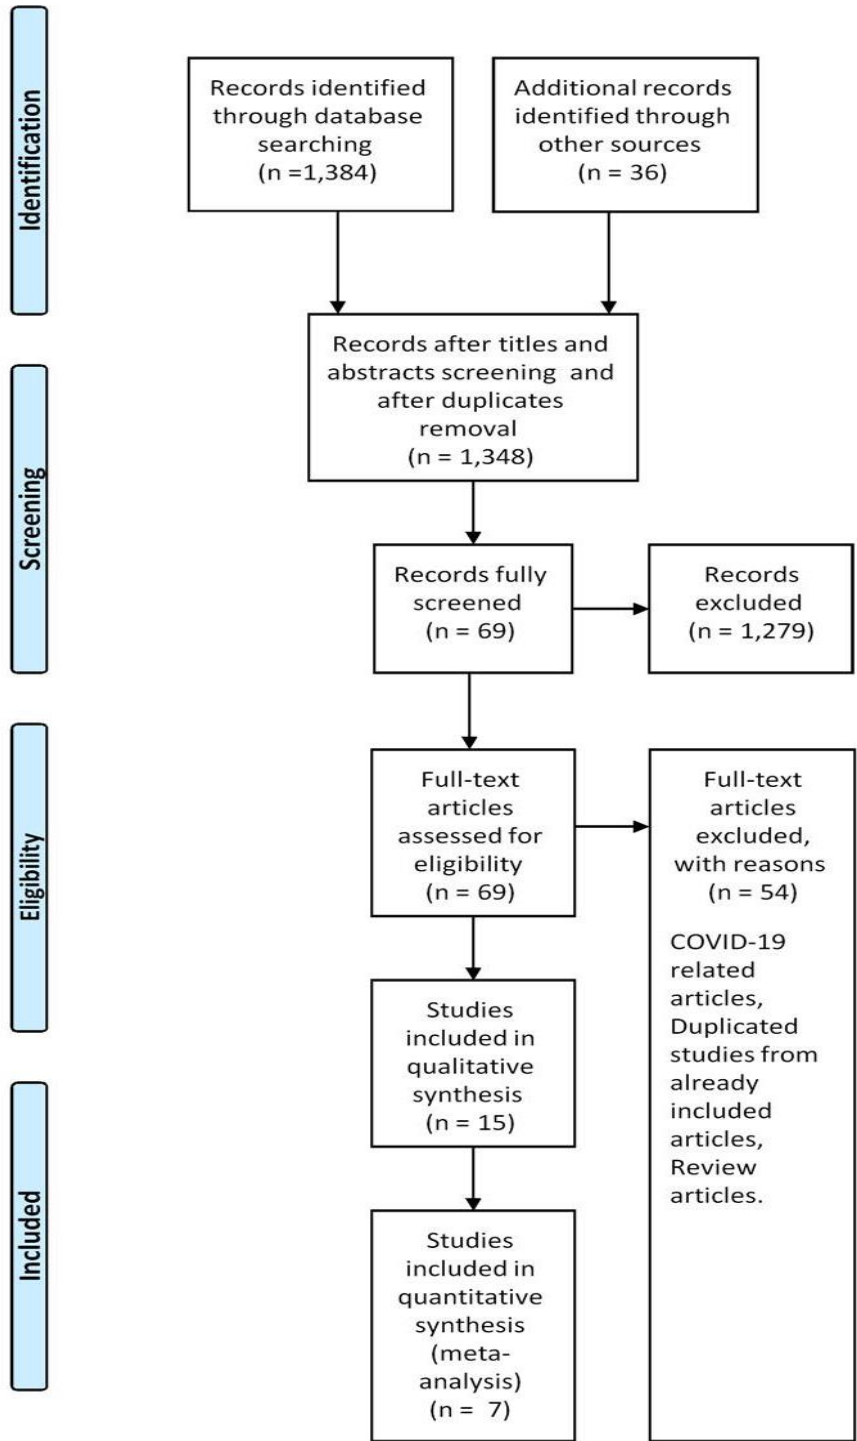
Identification

Records identified through database searching (n =1,384)

Additional records identified through other sources (n = 36)

Records after titles and abstracts screening and after duplicates removal (n = 1,348)

Screening

Records fully screened (n = 69)

Records excluded (n = 1,279)

Eligibility

Full-text articles assessed for eligibility (n = 69)

Full-text articles excluded, with reasons (n = 54)

COVID-19 related articles, Duplicated studies from already included articles, Review articles.

Studies included in qualitative synthesis (n = 15)

Included

Studies included in quantitative synthesis (meta-analysis) (n = 7)